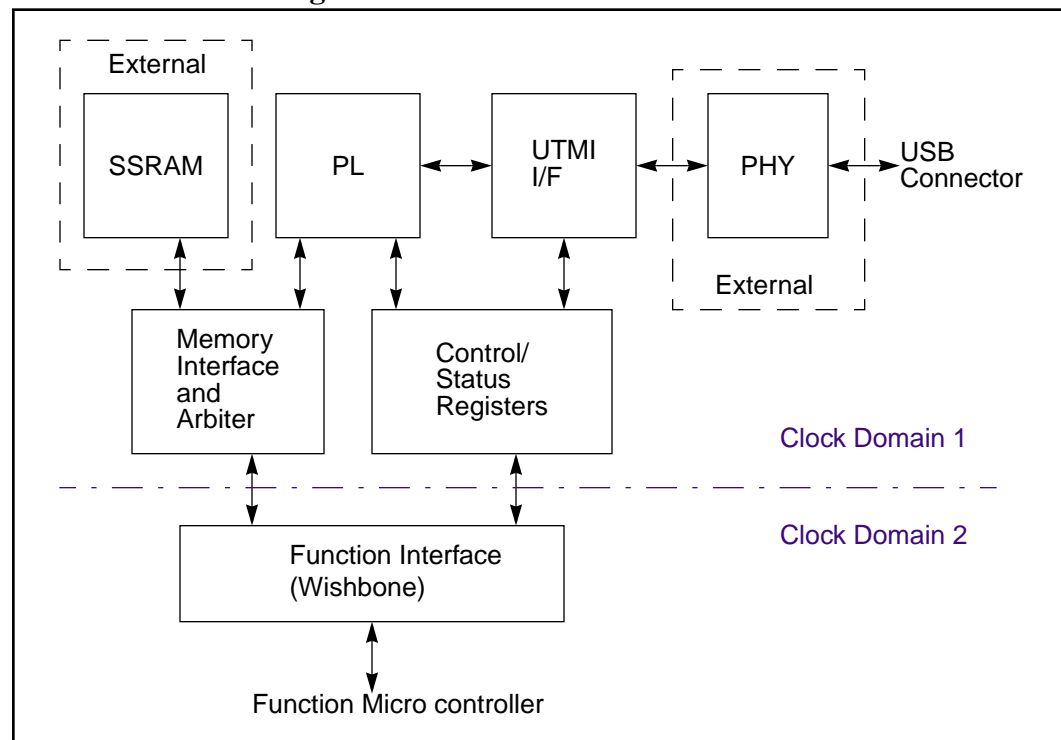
External

SSRAM

PL

UTMI I/F

PHY

USB Connector

External

Memory Interface and Arbiter

Control/ Status Registers

Clock Domain 1

Clock Domain 2

Function Interface (Wishbone)

Function Micro controller